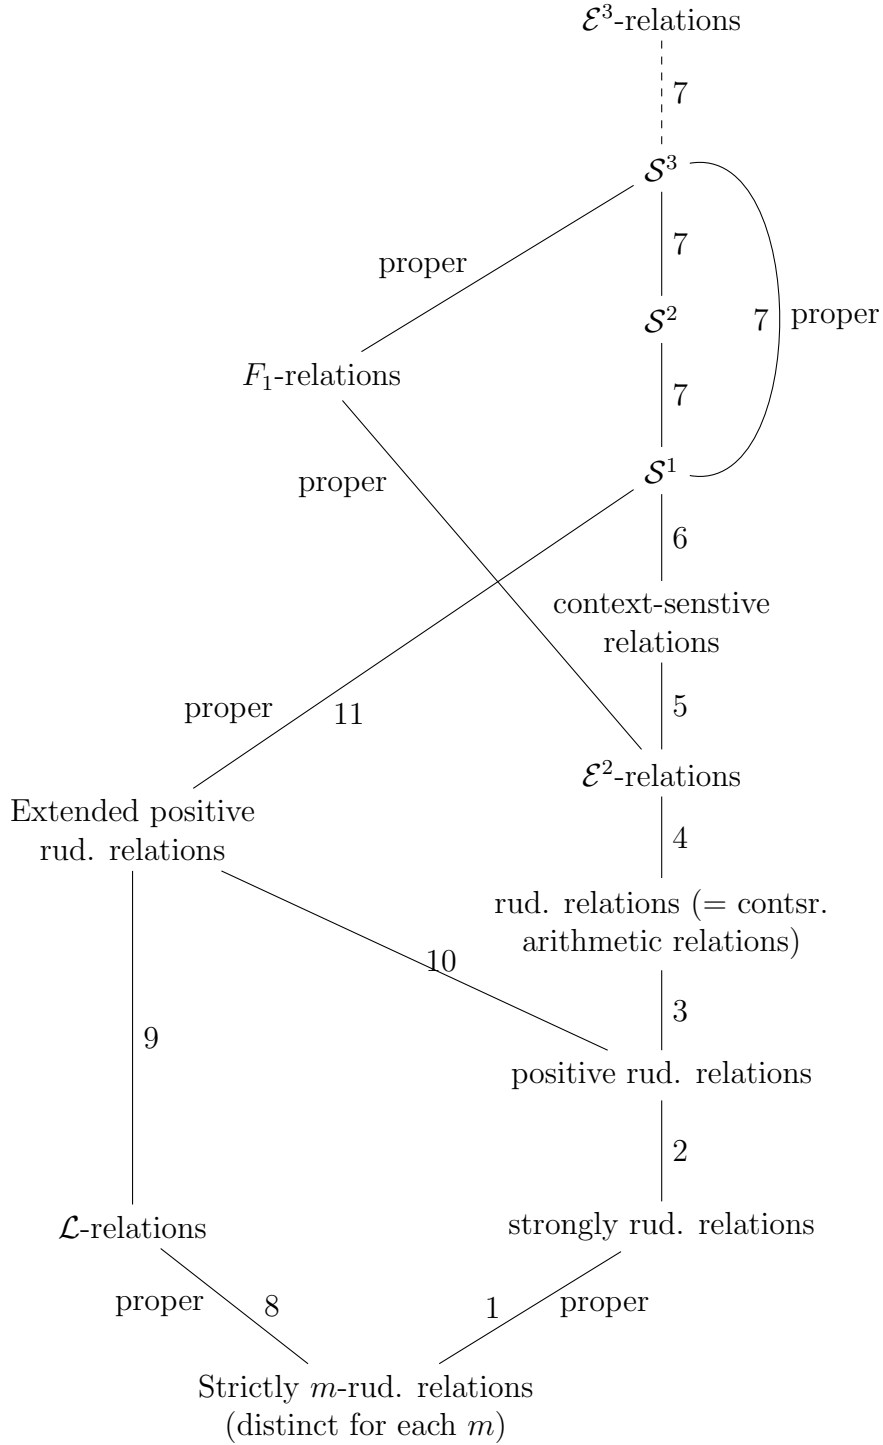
$\mathcal{E}^3$-relations

7

$\mathcal{S}^3$

proper

7

$\mathcal{S}^2$

7 proper

$F_1$-relations

7

$\mathcal{S}^1$

proper

6

context-senstive relations

proper 11

5

$\mathcal{E}^2$-relations

Extended positive rud. relations

4

rud. relations (= contsr. arithmetic relations)

10

3

9

positive rud. relations

2

$\mathcal{L}$-relations

strongly rud. relations

proper 8

1 proper

Strictly $m$-rud. relations (distinct for each $m$)